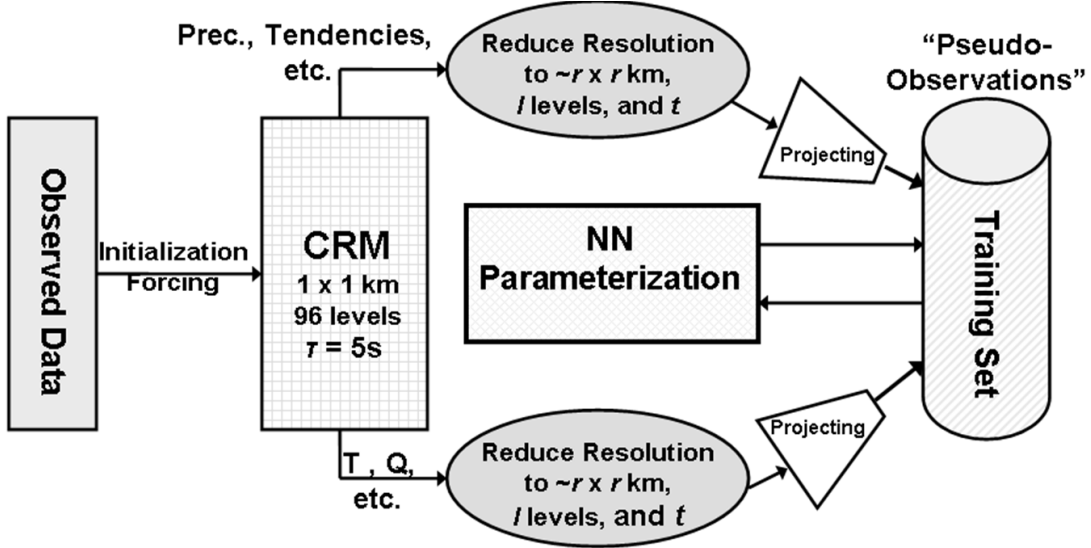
Observed Data

Initialization
Forcing

CRM
1 x 1 km
96 levels
$\tau$ = 5s

Prec., Tendencies, etc.

Reduce Resolution to ~$r$ x $r$ km, $l$ levels, and $t$

Projecting

NN Parameterization

T , Q, etc.

Reduce Resolution to ~$r$ x $r$ km, $l$ levels, and $t$

Projecting

"Pseudo-Observations"

Training Set